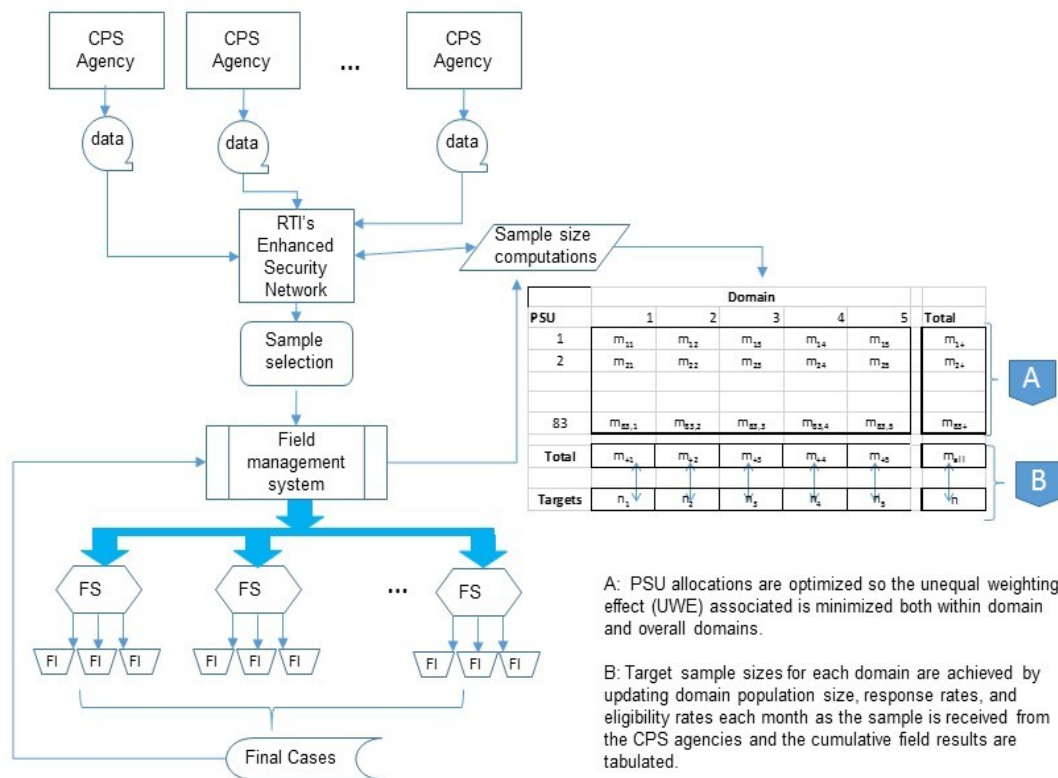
CPS Agency

CPS Agency

...

CPS Agency

data

data

data

RTI's Enhanced Security Network

Sample size computations

Sample selection

Field management system

| | Domain | | | | | | Total |
|---|---|---|---|---|---|---|---|
| PSU | 1 | 2 | 3 | 4 | 5 | | Total |
| 1 | $m_{11}$ | $m_{12}$ | $m_{13}$ | $m_{14}$ | $m_{15}$ | | $m_{1+}$ |
| 2 | $m_{21}$ | $m_{22}$ | $m_{23}$ | $m_{24}$ | $m_{25}$ | | $m_{2+}$ |
| | | | | | | | |
| 83 | $m_{83,1}$ | $m_{83,2}$ | $m_{83,3}$ | $m_{83,4}$ | $m_{83,5}$ | | $m_{83+}$ |
| Total | $m_{+1}$ | $m_{+2}$ | $m_{+3}$ | $m_{+4}$ | $m_{+5}$ | | $m_{all}$ |
| Targets | $n_1$ | $n_2$ | $n_3$ | $n_4$ | $n_5$ | | n |

A

B

FS

FS

...

FS

FI FI FI

FI FI FI

FI FI FI

Final Cases

A: PSU allocations are optimized so the unequal weighting effect (UWE) associated is minimized both within domain and overall domains.

B: Target sample sizes for each domain are achieved by updating domain population size, response rates, and eligibility rates each month as the sample is received from the CPS agencies and the cumulative field results are tabulated.